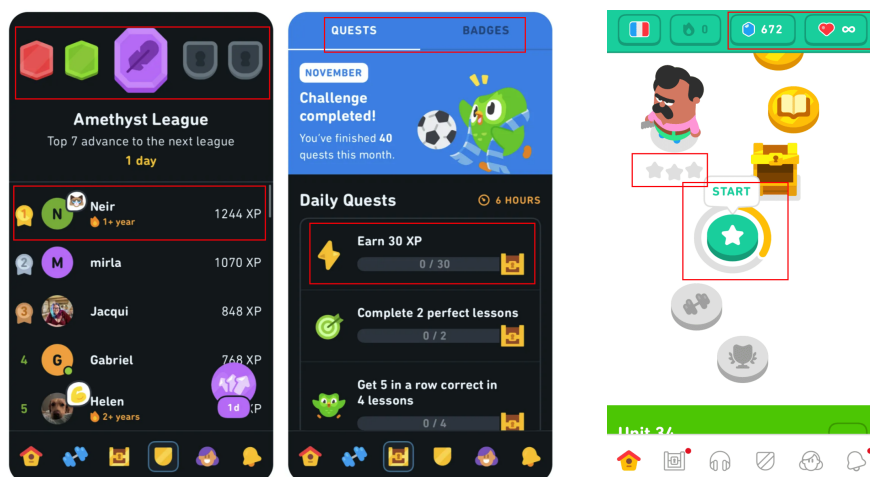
Amethyst League

Top 7 advance to the next league

1 day

1 N Neir 1+ year 1244 XP

2 M mirla 1070 XP

3 Jacqui 848 XP

4 G Gabriel 768 XP

5 Helen 2+ years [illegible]P

1d

QUESTS BADGES

NOVEMBER

Challenge completed!

You've finished 40 quests this month.

Daily Quests 6 HOURS

Earn 30 XP

0 / 30

Complete 2 perfect lessons

0 / 2

Get 5 in a row correct in 4 lessons

0 / 4

0 672 ∞

START

Unit 24